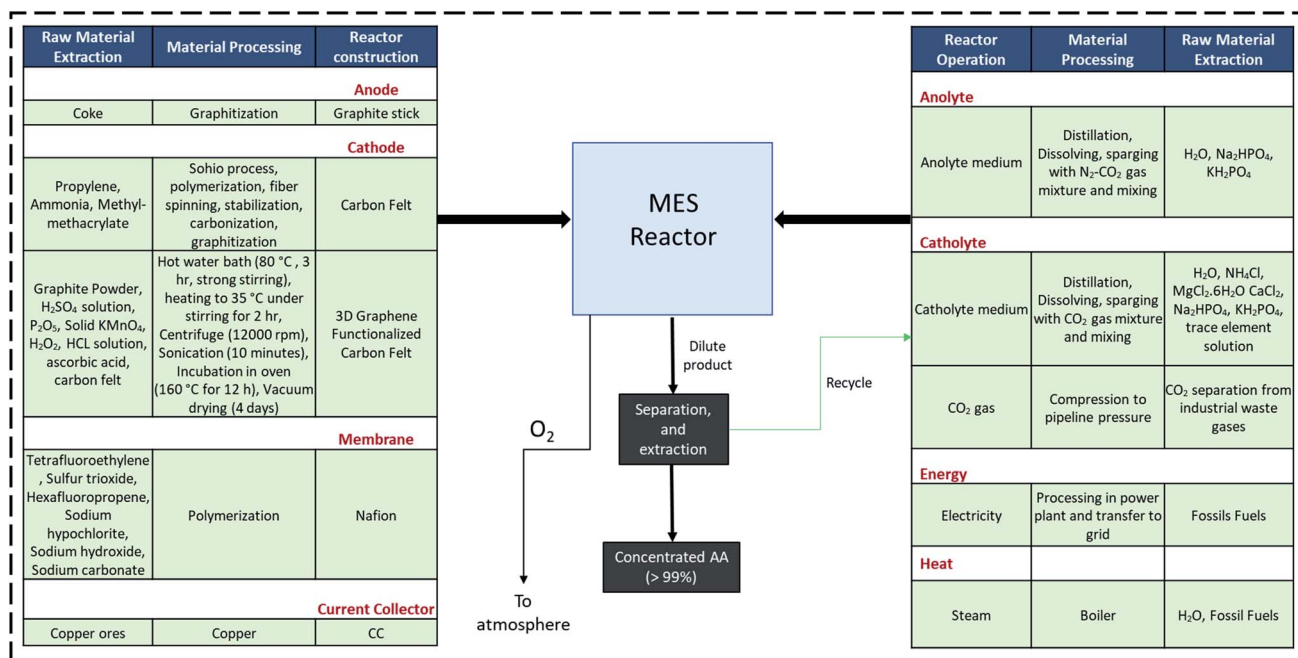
| Raw Material Extraction | Material Processing | Reactor construction |
|---|---|---|
| | | Anode |
| Coke | Graphitization | Graphite stick |
| | | Cathode |
| Propylene, Ammonia, Methylmethacrylate | Sohio process, polymerization, fiber spinning, stabilization, carbonization, graphitization | Carbon Felt |
| Graphite Powder, $H_2SO_4$ solution, $P_2O_5$, Solid $KMnO_4$, $H_2O_2$, HCL solution, ascorbic acid, carbon felt | Hot water bath (80 °C , 3 hr, strong stirring), heating to 35 °C under stirring for 2 hr, Centrifuge (12000 rpm), Sonication (10 minutes), Incubation in oven (160 °C for 12 h), Vacuum drying (4 days) | 3D Graphene Functionalized Carbon Felt |
| | | Membrane |
| Tetrafluoroethylene, Sulfur trioxide, Hexafluoropropene, Sodium hypochlorite, Sodium hydroxide, Sodium carbonate | Polymerization | Nafion |
| | | Current Collector |
| Copper ores | Copper | CC |

MES Reactor

Dilute product

Separation, and extraction

Concentrated AA (> 99%)

$O_2$

To atmosphere

Recycle

| Reactor Operation | Material Processing | Raw Material Extraction |
|---|---|---|
| Anolyte | | |
| Anolyte medium | Distillation, Dissolving, sparging with $N_2$-$CO_2$ gas mixture and mixing | $H_2O$, $Na_2HPO_4$, $KH_2PO_4$ |
| Catholyte | | |
| Catholyte medium | Distillation, Dissolving, sparging with $CO_2$ gas mixture and mixing | $H_2O$, $NH_4Cl$, $MgCl_2.6H_2O$ $CaCl_2$, $Na_2HPO_4$, $KH_2PO_4$, trace element solution |
| $CO_2$ gas | Compression to pipeline pressure | $CO_2$ separation from industrial waste gases |
| Energy | | |
| Electricity | Processing in power plant and transfer to grid | Fossils Fuels |
| Heat | | |
| Steam | Boiler | $H_2O$, Fossil Fuels |